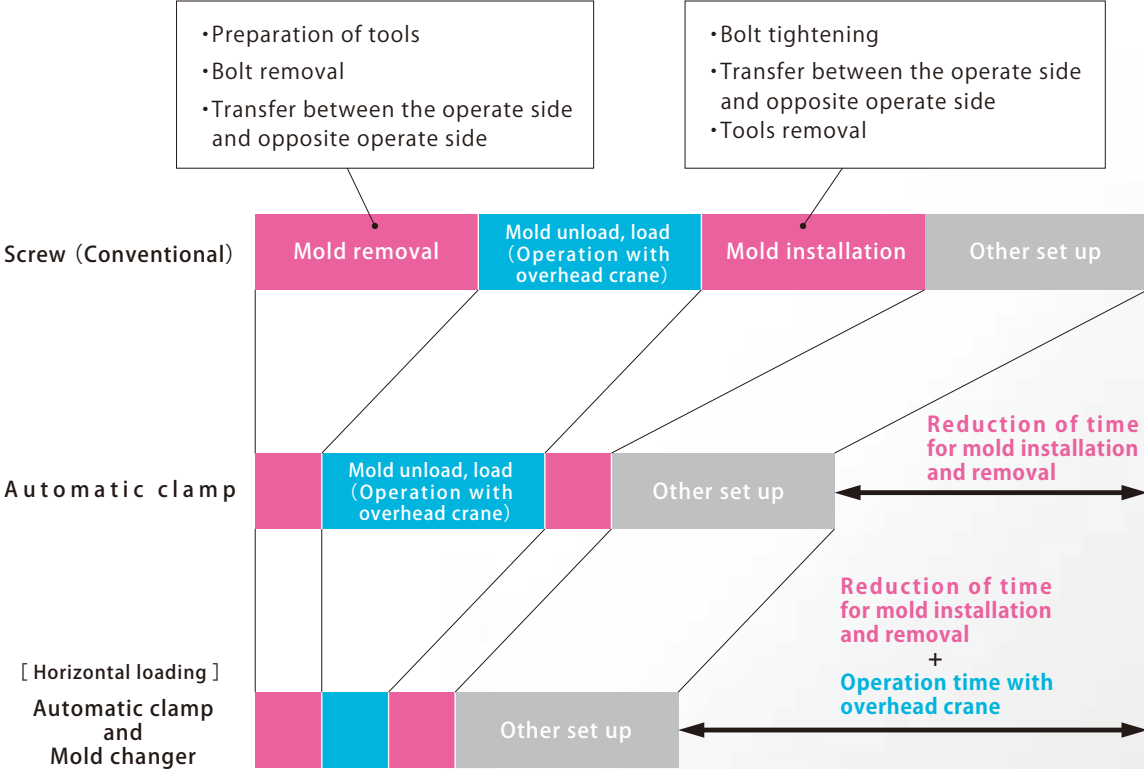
・Preparation of tools
・Bolt removal
・Transfer between the operate side and opposite operate side

・Bolt tightening
・Transfer between the operate side and opposite operate side
・Tools removal

Screw（Conventional）

Mold removal

Mold unload, load（Operation with overhead crane）

Mold installation

Other set up

Automatic clamp

Mold unload, load（Operation with overhead crane）

Other set up

Reduction of time for mold installation and removal

［Horizontal loading］
Automatic clamp and Mold changer

Other set up

Reduction of time for mold installation and removal
+
Operation time with overhead crane